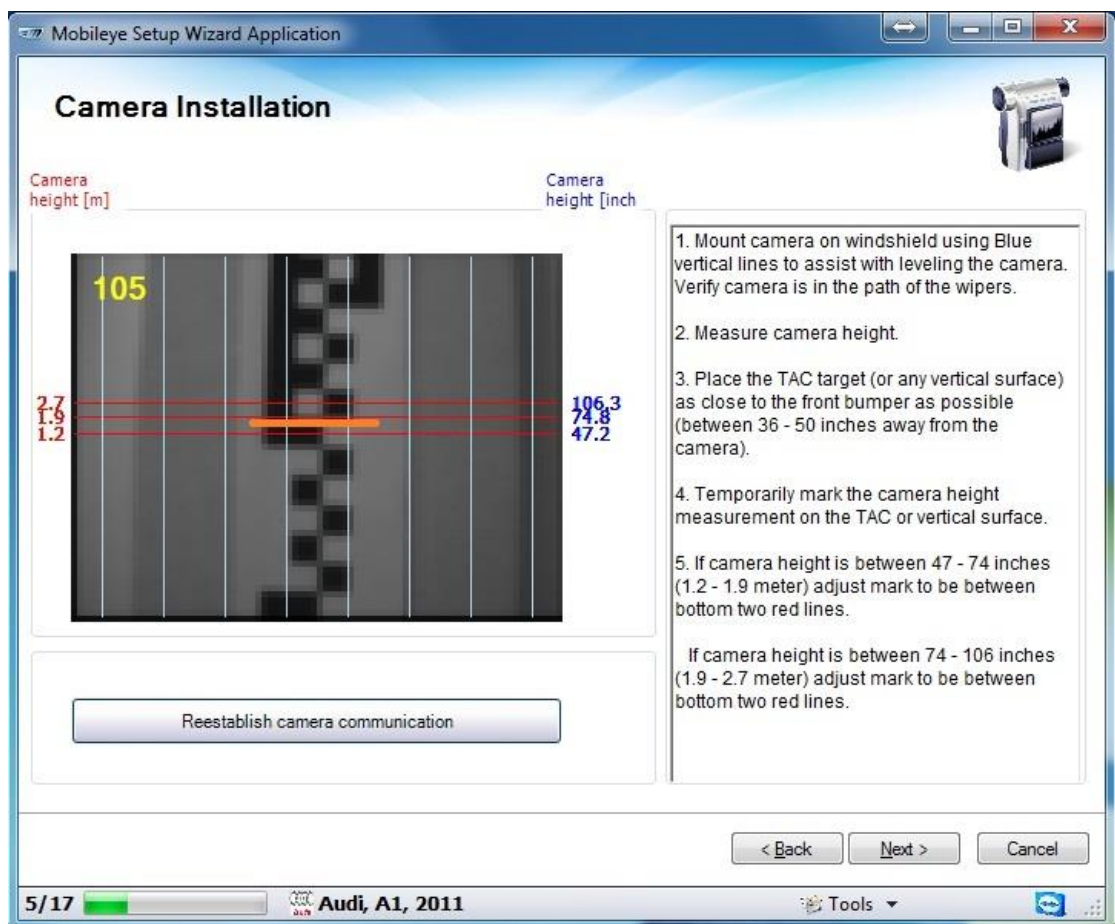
Mobileye Setup Wizard Application

Camera Installation

Camera height [m]

Camera height [inch

105

2.7
1.9
1.2

106.3
74.8
47.2

1. Mount camera on windshield using Blue vertical lines to assist with leveling the camera. Verify camera is in the path of the wipers.

2. Measure camera height.

3. Place the TAC target (or any vertical surface) as close to the front bumper as possible (between 36 - 50 inches away from the camera).

4. Temporarily mark the camera height measurement on the TAC or vertical surface.

5. If camera height is between 47 - 74 inches (1.2 - 1.9 meter) adjust mark to be between bottom two red lines.

If camera height is between 74 - 106 inches (1.9 - 2.7 meter) adjust mark to be between bottom two red lines.

Reestablish camera communication

< Back

Next >

Cancel

5/17

Audi, A1, 2011

Tools